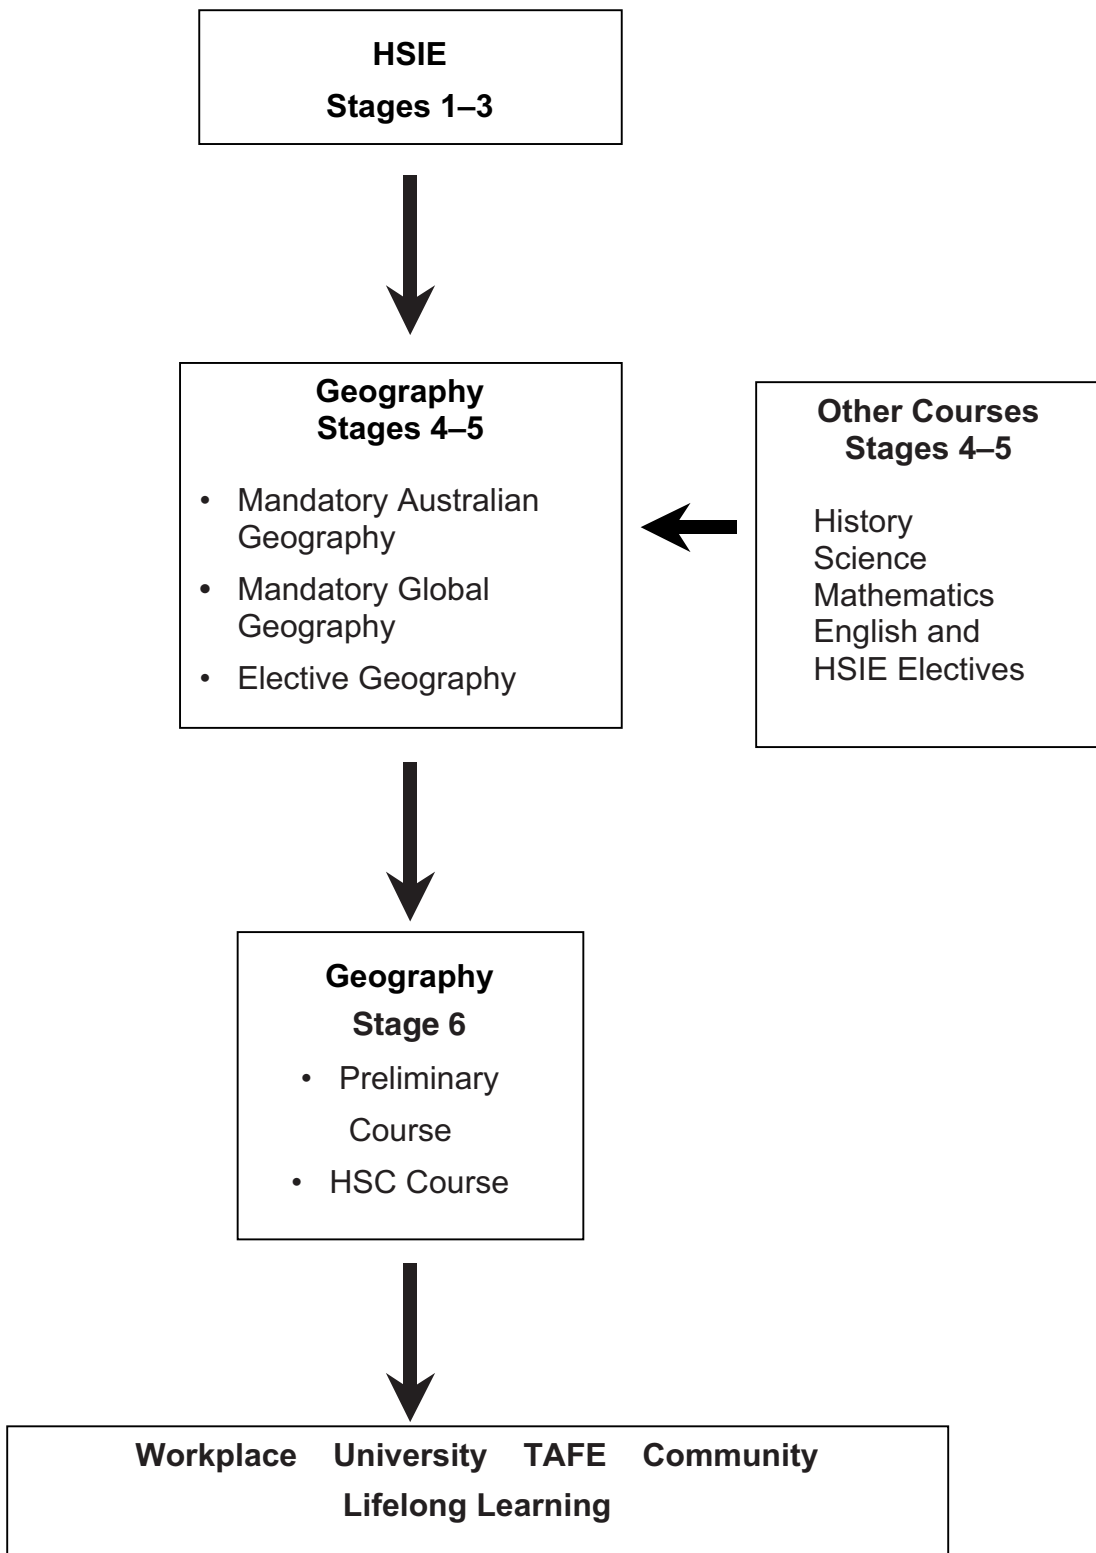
HSIE
Stages 1–3

Geography
Stages 4–5

• Mandatory Australian Geography
• Mandatory Global Geography
• Elective Geography

Other Courses
Stages 4–5

History
Science
Mathematics
English and
HSIE Electives

Geography
Stage 6

• Preliminary Course
• HSC Course

Workplace University TAFE Community
Lifelong Learning